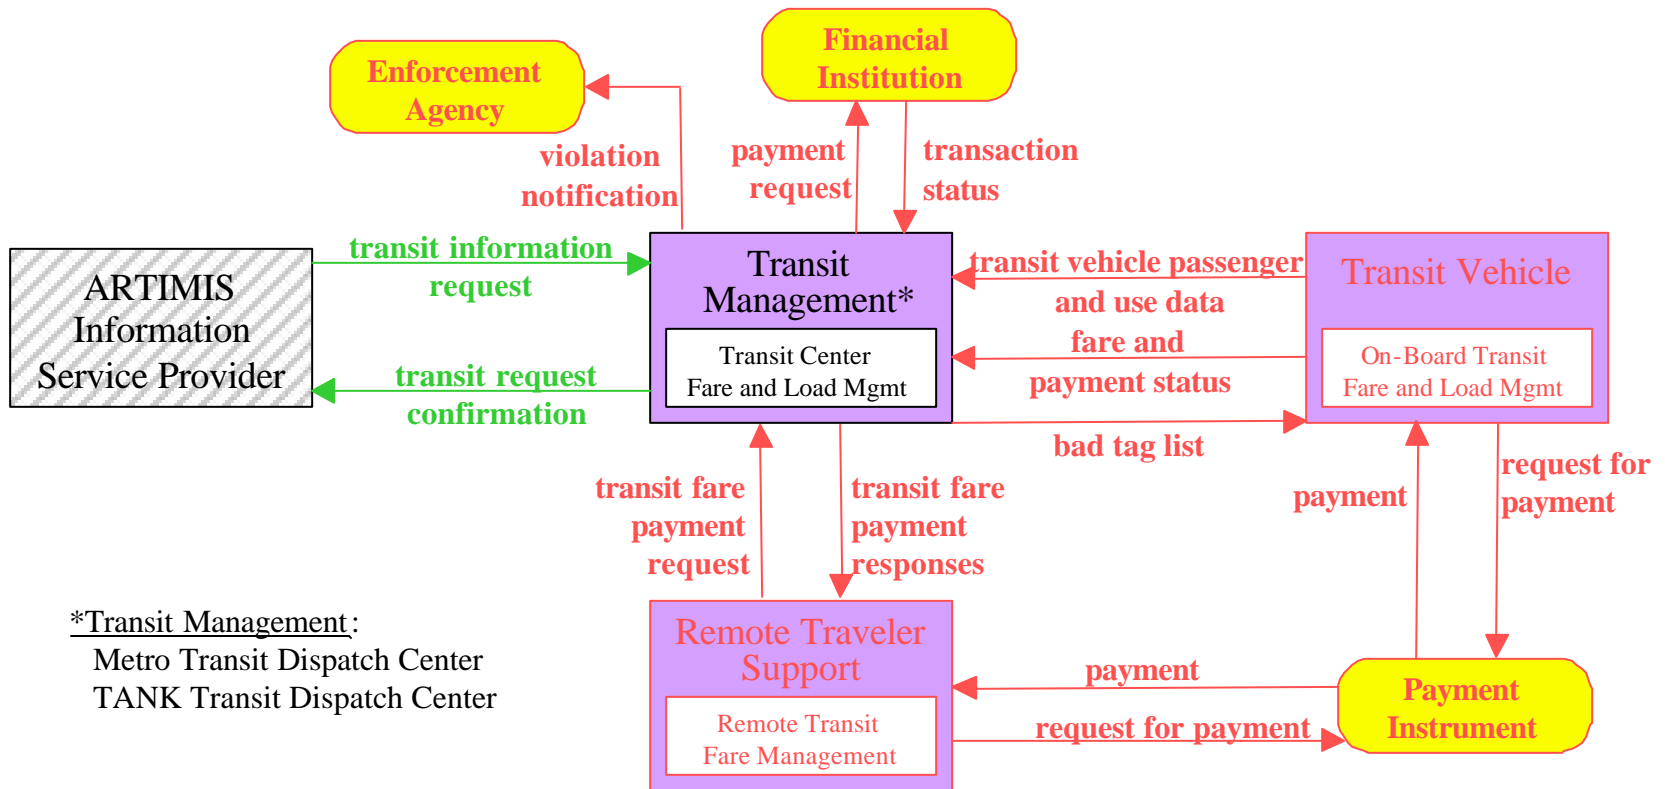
Enforcement Agency

Financial Institution

violation notification

payment request

transaction status

ARTIMIS Information Service Provider

transit information request

transit request confirmation

Transit Management*

Transit Center Fare and Load Mgmt

transit vehicle passenger and use data

fare and payment status

bad tag list

Transit Vehicle

On-Board Transit Fare and Load Mgmt

transit fare payment request

transit fare payment responses

payment

request for payment

*Transit Management:
Metro Transit Dispatch Center
TANK Transit Dispatch Center

Remote Traveler Support

Remote Transit Fare Management

payment

request for payment

Payment Instrument